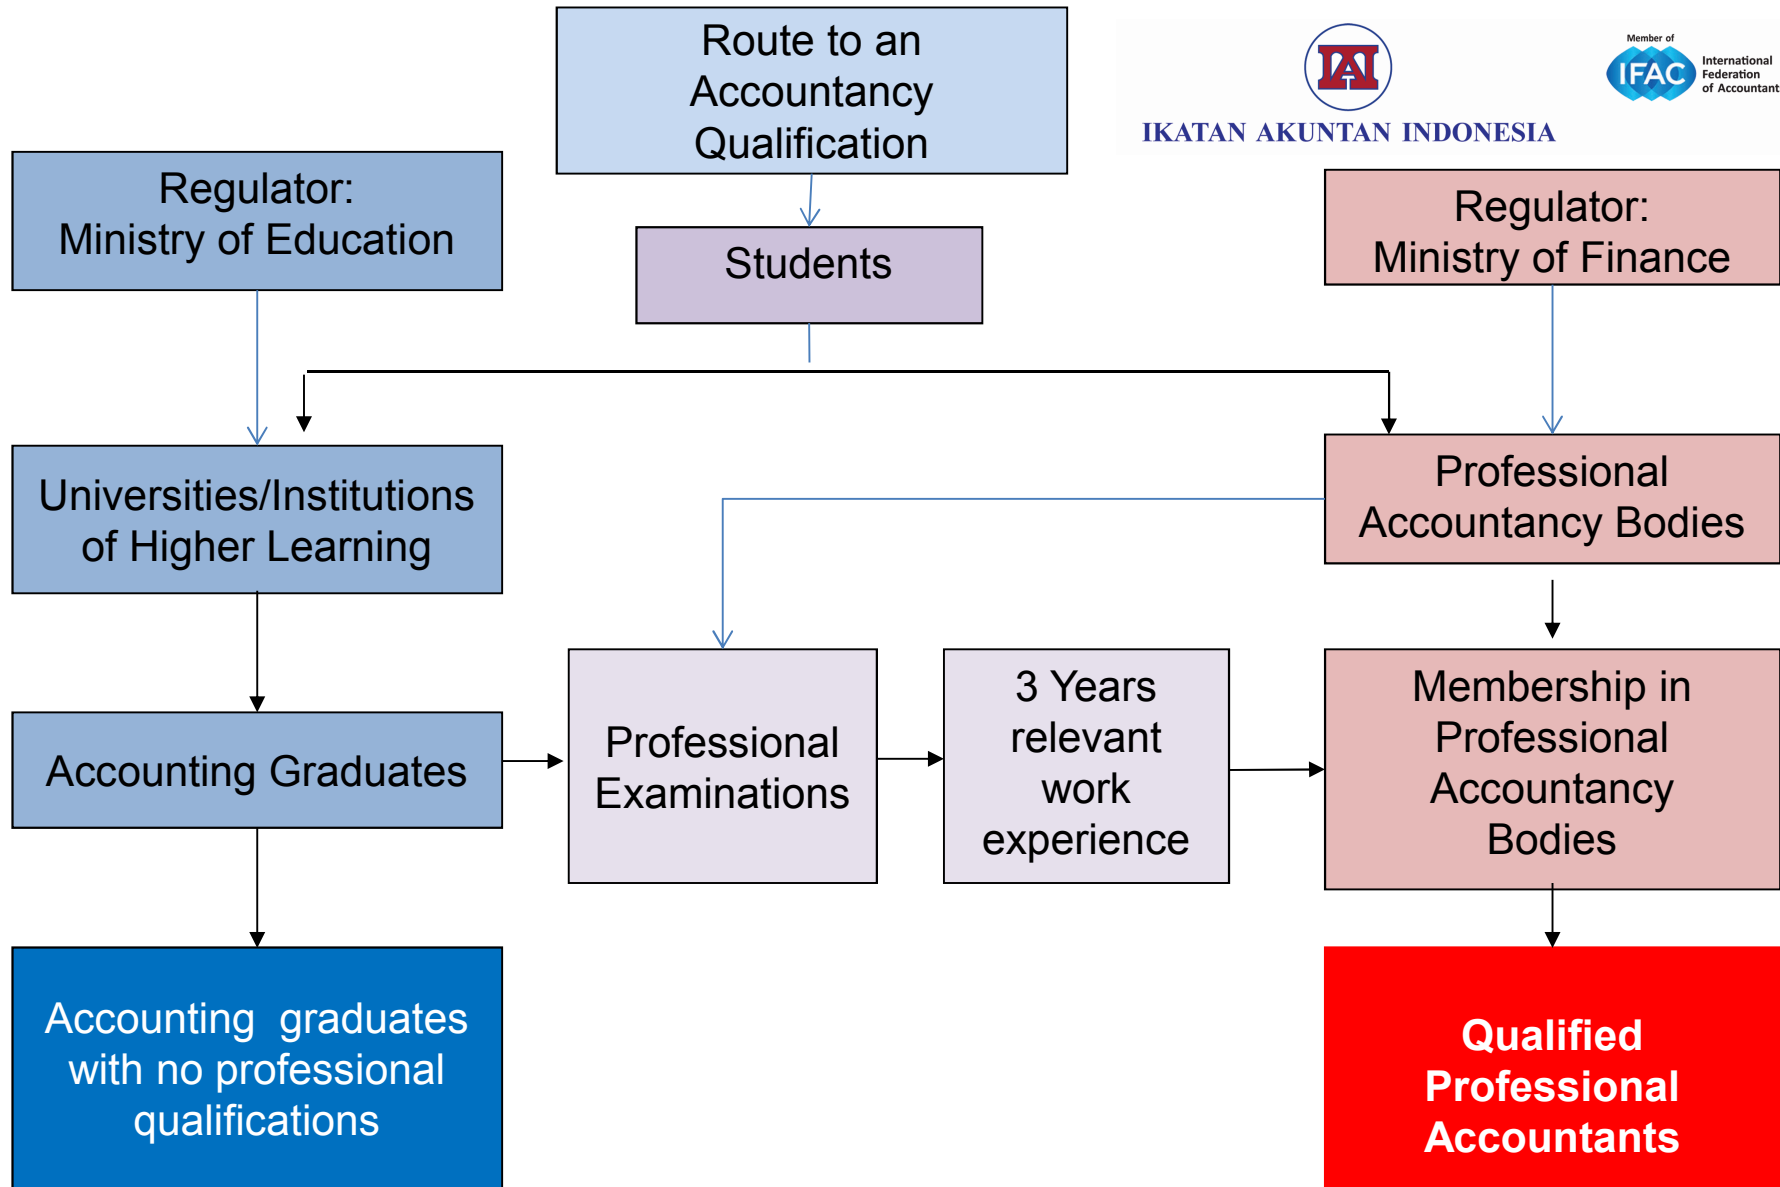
Route to an Accountancy Qualification

IAI
IKATAN AKUNTAN INDONESIA

Member of
IFAC International Federation of Accountant

Regulator:
Ministry of Education

Students

Regulator:
Ministry of Finance

Universities/Institutions of Higher Learning

Professional Accountancy Bodies

Accounting Graduates

Professional Examinations

3 Years relevant work experience

Membership in Professional Accountancy Bodies

Accounting graduates with no professional qualifications

Qualified Professional Accountants